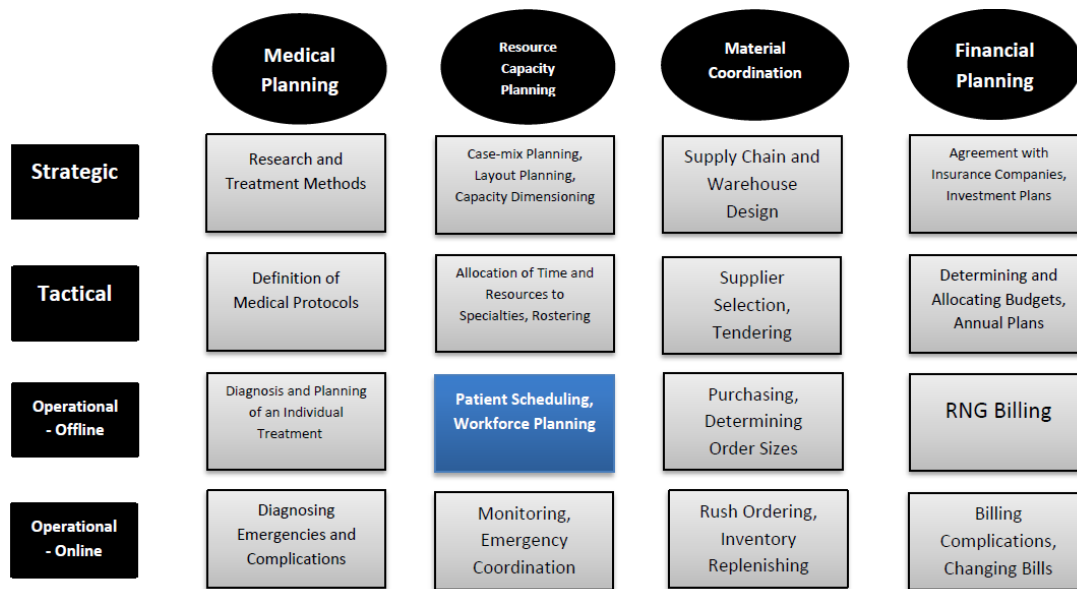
|  | Medical Planning | Resource Capacity Planning | Material Coordination | Financial Planning |
|---|---|---|---|---|
| Strategic | Research and Treatment Methods | Case-mix Planning, Layout Planning, Capacity Dimensioning | Supply Chain and Warehouse Design | Agreement with Insurance Companies, Investment Plans |
| Tactical | Definition of Medical Protocols | Allocation of Time and Resources to Specialties, Rostering | Supplier Selection, Tendering | Determining and Allocating Budgets, Annual Plans |
| Operational - Offline | Diagnosis and Planning of an Individual Treatment | Patient Scheduling, Workforce Planning | Purchasing, Determining Order Sizes | RNG Billing |
| Operational - Online | Diagnosing Emergencies and Complications | Monitoring, Emergency Coordination | Rush Ordering, Inventory Replenishing | Billing Complications, Changing Bills |